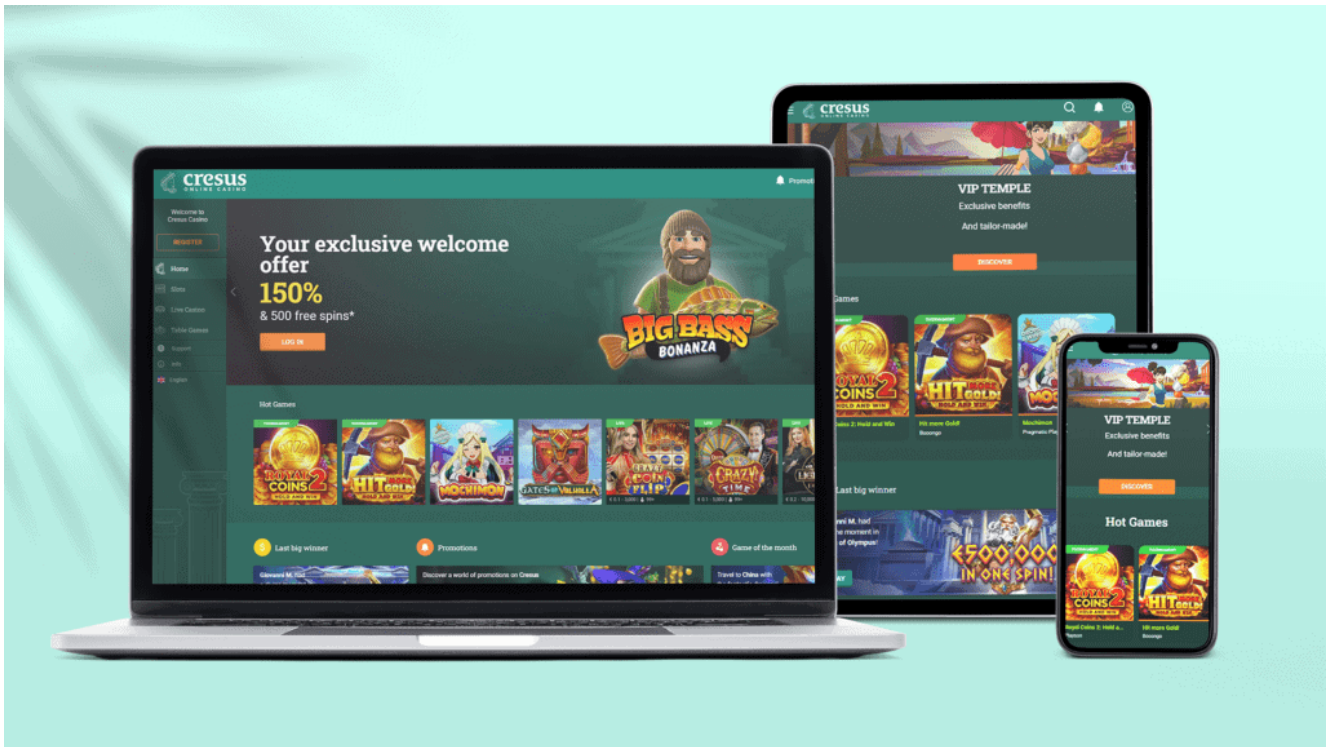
cresus
ONLINE CASINO

Promot

Welcome to Cresus Casino

REGISTER

Home
Slots
Live Casino
Table Games
Support
Info
English

Your exclusive welcome offer
150%
& 500 free spins*

LOG IN

BIG BASS BONANZA

Hot Games

ROYAL COINS 2 HOLD AND WIN
HIT MORE GOLD! HOLD AND WIN
MOCHIMON
GATES OF VALHALLA
COIN FLIP
CRAZY TIME

Last big winner
Promotions
Game of the month

Giovanni M. had
Discover a world of promotions on Cresus
Travel to China with

cresus
ONLINE CASINO

VIP TEMPLE
Exclusive benefits
And tailor-made!

DISCOVER

Games

ROYAL COINS 2 HOLD AND WIN
HIT MORE GOLD! HOLD AND WIN
Royal Coins 2: Hold and Win
Hit more Gold!
Booongo
Mochimon
Pragmatic Play

Last big winner
Giovanni M. had the moment in Gates of Olympus!

€500 000 IN ONE SPIN!

VIP TEMPLE
Exclusive benefits
And tailor-made!

DISCOVER

Hot Games

ROYAL COINS 2 HOLD AND WIN
HIT MORE GOLD! HOLD AND WIN
Royal Coins 2: Hold a...
Hit more Gold
Booongo